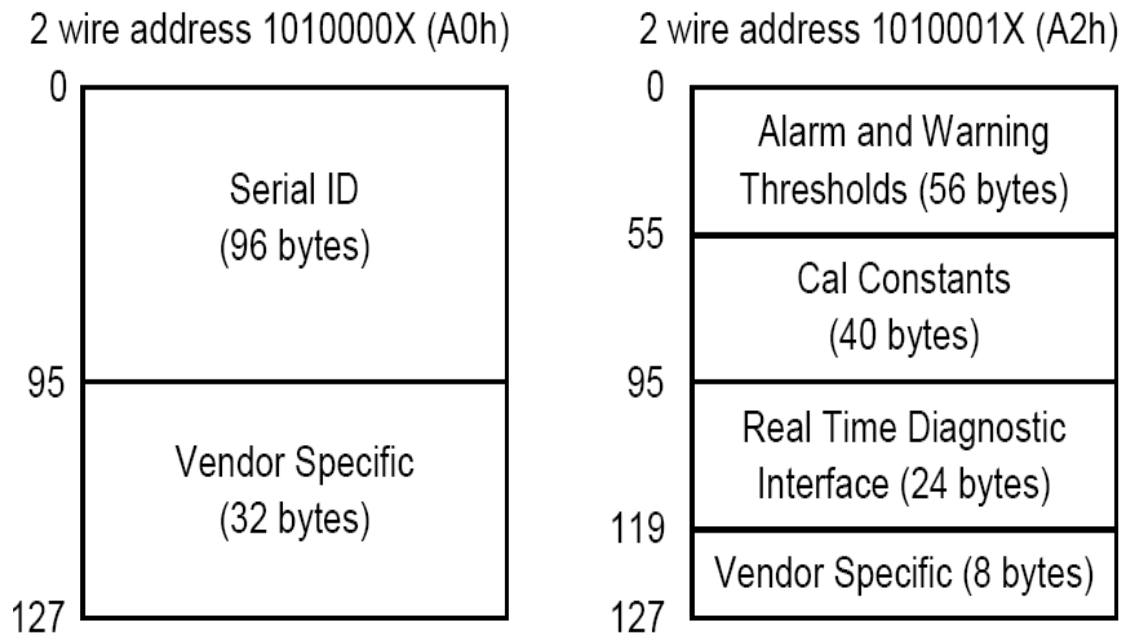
2 wire address 1010000X (A0h)

0

Serial ID (96 bytes)

95

Vendor Specific (32 bytes)

127

2 wire address 1010001X (A2h)

0

Alarm and Warning Thresholds (56 bytes)

55

Cal Constants (40 bytes)

95

Real Time Diagnostic Interface (24 bytes)

119

Vendor Specific (8 bytes)

127